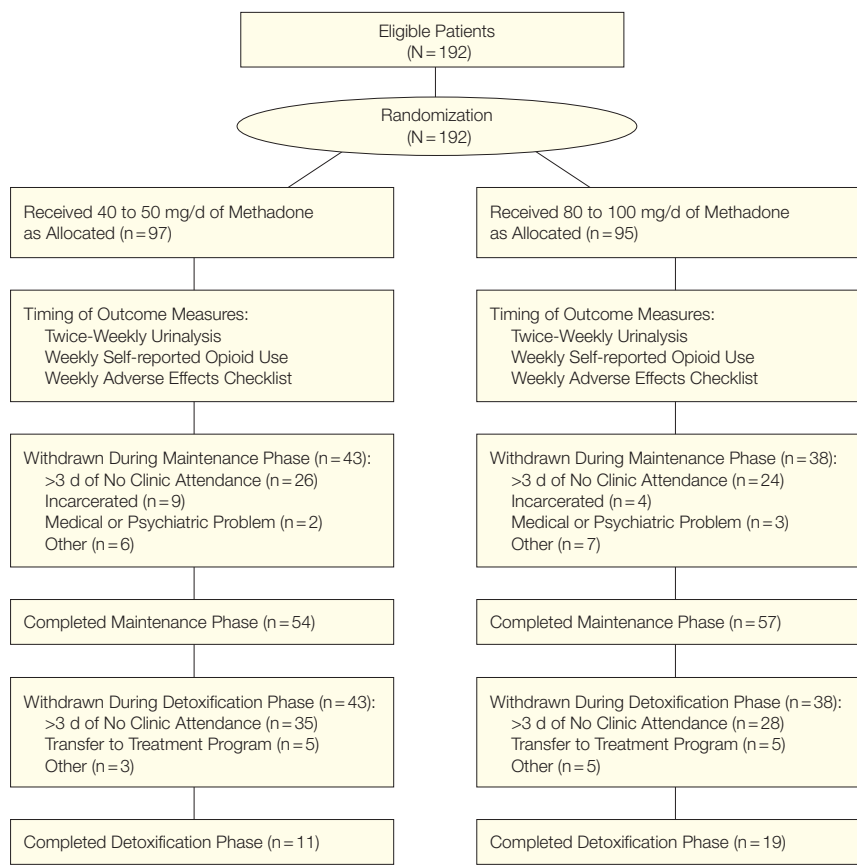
Eligible Patients
(N = 192)

Randomization
(N = 192)

Received 40 to 50 mg/d of Methadone as Allocated (n = 97)

Timing of Outcome Measures:
Twice-Weekly Urinalysis
Weekly Self-reported Opioid Use
Weekly Adverse Effects Checklist

Withdrawn During Maintenance Phase (n = 43):
>3 d of No Clinic Attendance (n = 26)
Incarcerated (n = 9)
Medical or Psychiatric Problem (n = 2)
Other (n = 6)

Completed Maintenance Phase (n = 54)

Withdrawn During Detoxification Phase (n = 43):
>3 d of No Clinic Attendance (n = 35)
Transfer to Treatment Program (n = 5)
Other (n = 3)

Completed Detoxification Phase (n = 11)

Received 80 to 100 mg/d of Methadone as Allocated (n = 95)

Timing of Outcome Measures:
Twice-Weekly Urinalysis
Weekly Self-reported Opioid Use
Weekly Adverse Effects Checklist

Withdrawn During Maintenance Phase (n = 38):
>3 d of No Clinic Attendance (n = 24)
Incarcerated (n = 4)
Medical or Psychiatric Problem (n = 3)
Other (n = 7)

Completed Maintenance Phase (n = 57)

Withdrawn During Detoxification Phase (n = 38):
>3 d of No Clinic Attendance (n = 28)
Transfer to Treatment Program (n = 5)
Other (n = 5)

Completed Detoxification Phase (n = 19)